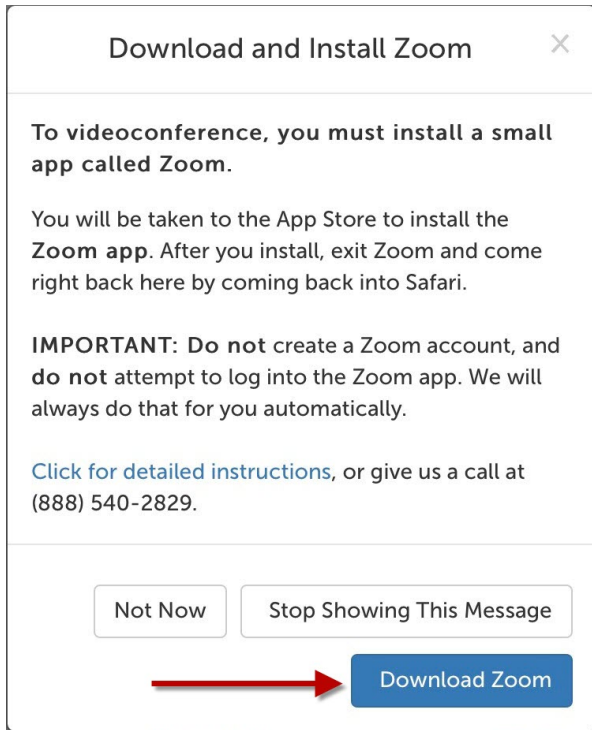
Download and Install Zoom

×

To videoconference, you must install a small app called Zoom.

You will be taken to the App Store to install the Zoom app. After you install, exit Zoom and come right back here by coming back into Safari.

IMPORTANT: Do not create a Zoom account, and do not attempt to log into the Zoom app. We will always do that for you automatically.

Click for detailed instructions, or give us a call at (888) 540-2829.

Not Now

Stop Showing This Message

Download Zoom